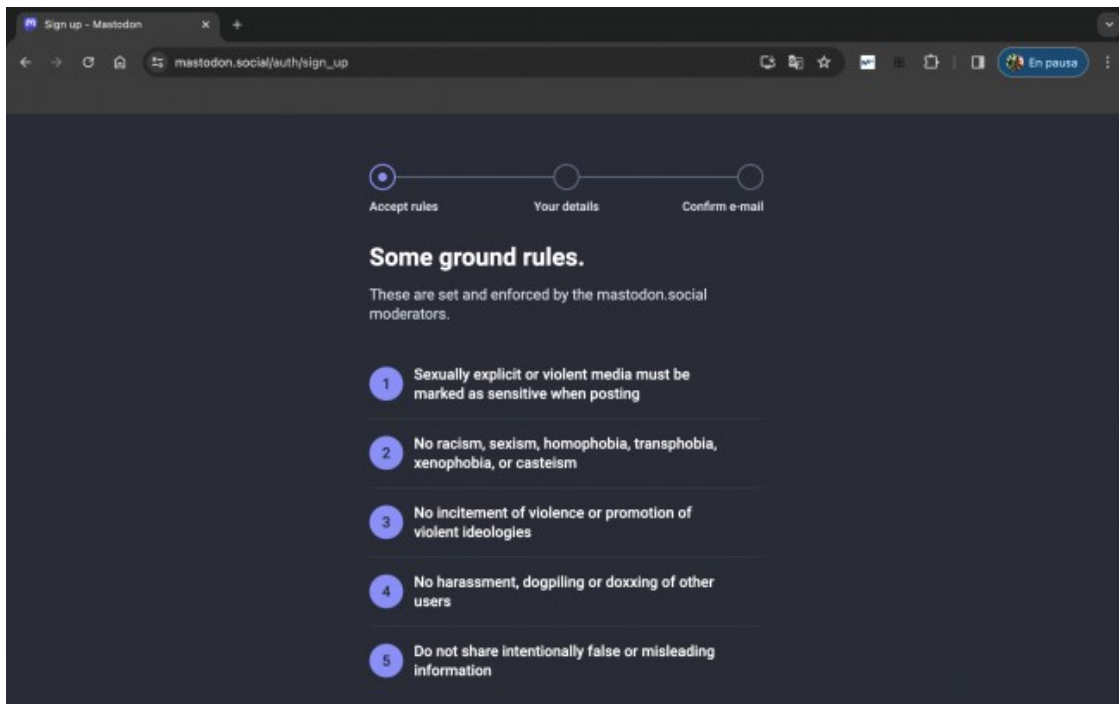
Sign up - Mastodon

mastodon.social/auth/sign_up

En pausa

Accept rules
Your details
Confirm e-mail

Some ground rules.

These are set and enforced by the mastodon.social moderators.

1 Sexually explicit or violent media must be marked as sensitive when posting

2 No racism, sexism, homophobia, transphobia, xenophobia, or casteism

3 No incitement of violence or promotion of violent ideologies

4 No harassment, dogpiling or doxxing of other users

5 Do not share intentionally false or misleading information